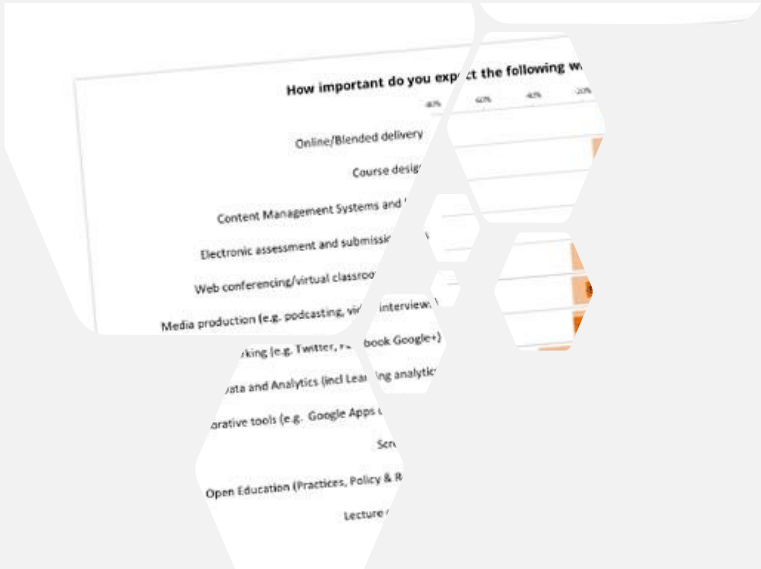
How important do you expect the following w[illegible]

-80% -60% -40% -20%

Online/Blended delivery

Course desig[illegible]

Content Management Systems and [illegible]

Electronic assessment and submissi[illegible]

Web conferencing/virtual classroo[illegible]

Media production (e.g. podcasting, vi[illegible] interview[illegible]

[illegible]king (e.g. Twitter, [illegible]book Google+)

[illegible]ata and Analytics (incl Lea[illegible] analytic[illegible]

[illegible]orative tools (e.g. Google Apps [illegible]

Scr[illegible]

Open Education (Practices, Policy & R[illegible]

Lecture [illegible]